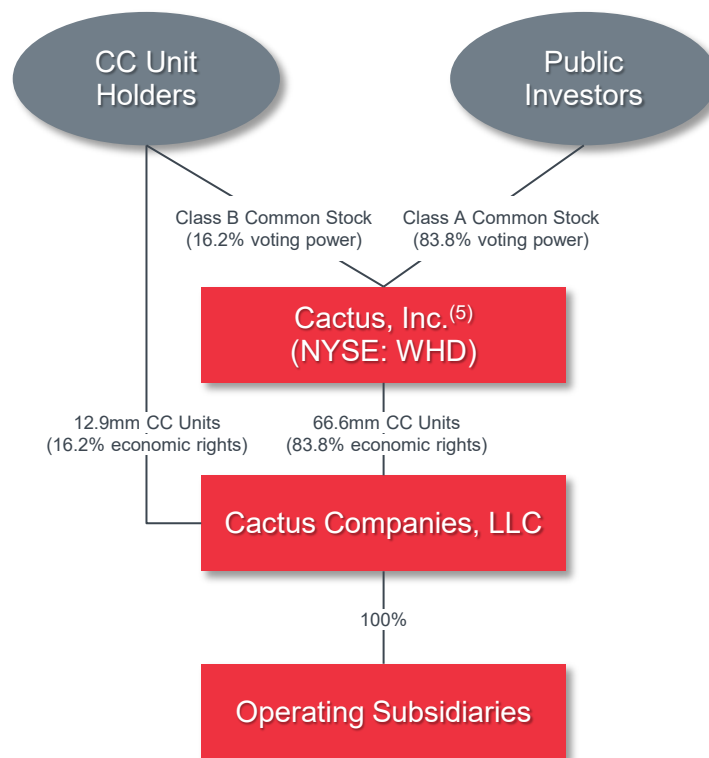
CC Unit Holders

Public Investors

Class B Common Stock
(16.2% voting power)

Class A Common Stock
(83.8% voting power)

Cactus, Inc.$^{(5)}$
(NYSE: WHD)

12.9mm CC Units
(16.2% economic rights)

66.6mm CC Units
(83.8% economic rights)

Cactus Companies, LLC

100%

Operating Subsidiaries